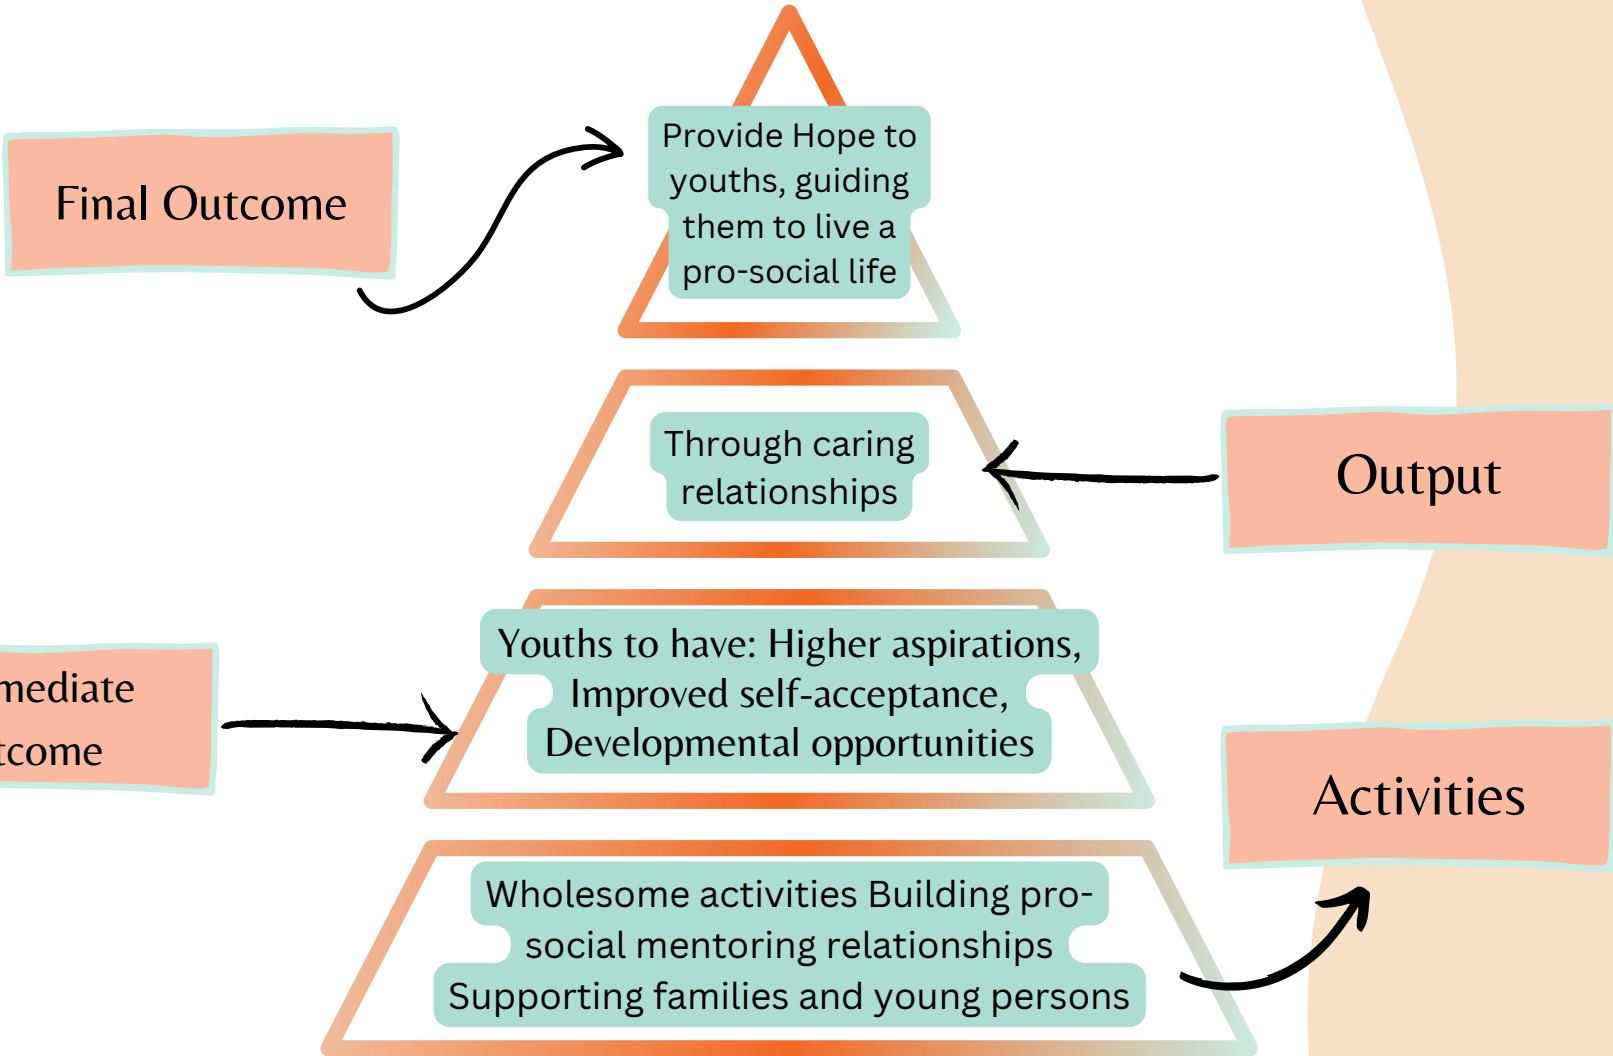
Final Outcome

Provide Hope to youths, guiding them to live a pro-social life

Through caring relationships

Output

mediate tcome

Youths to have: Higher aspirations, Improved self-acceptance, Developmental opportunities

Activities

Wholesome activities Building pro-social mentoring relationships Supporting families and young persons